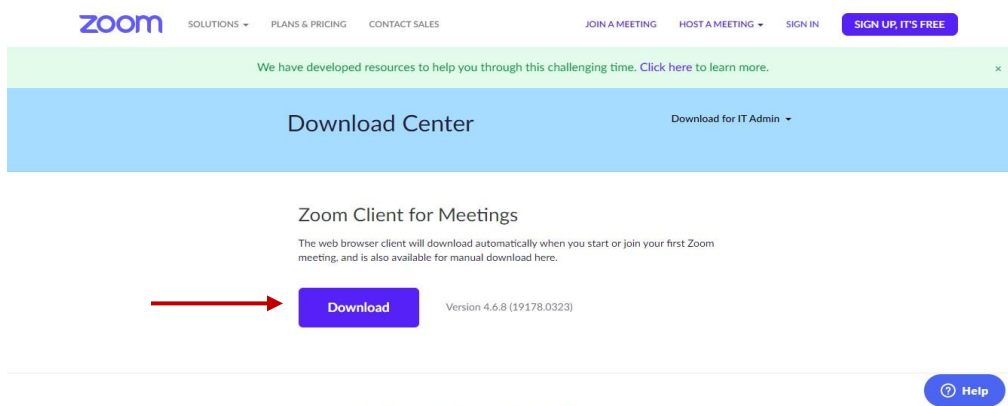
zoom SOLUTIONS ▾ PLANS & PRICING CONTACT SALES JOIN A MEETING HOST A MEETING ▾ SIGN IN SIGN UP, IT'S FREE

We have developed resources to help you through this challenging time. Click here to learn more. ×

Download Center

Download for IT Admin ▾

Zoom Client for Meetings

The web browser client will download automatically when you start or join your first Zoom meeting, and is also available for manual download here.

Download

Version 4.6.8 (19178.0323)

Help